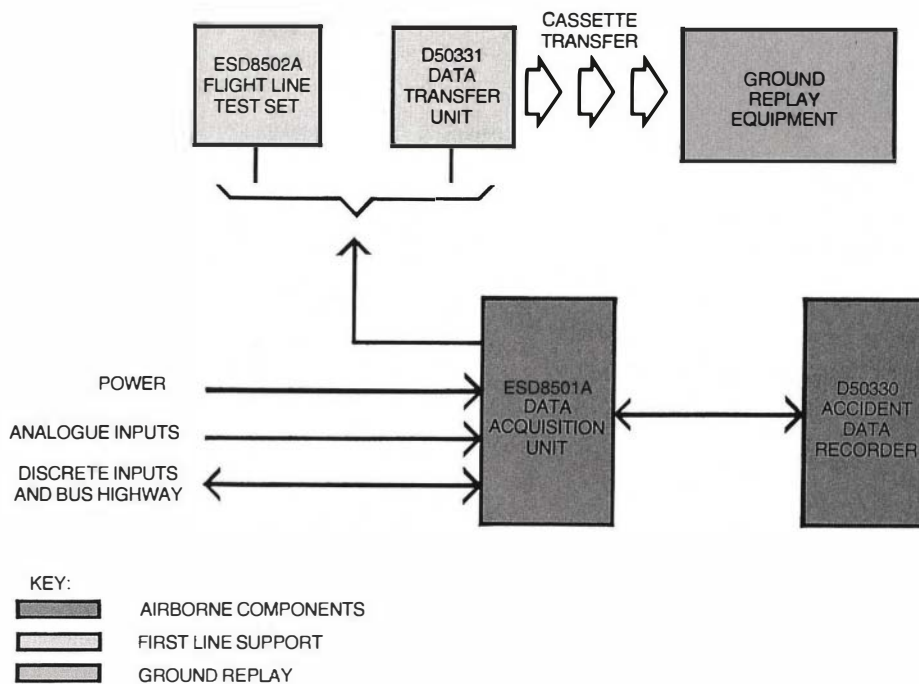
ESD8502A FLIGHT LINE TEST SET

D50331 DATA TRANSFER UNIT

CASSETTE TRANSFER

GROUND REPLAY EQUIPMENT

POWER

ANALOGUE INPUTS

DISCRETE INPUTS AND BUS HIGHWAY

ESD8501A DATA ACQUISITION UNIT

D50330 ACCIDENT DATA RECORDER

KEY:

AIRBORNE COMPONENTS

FIRST LINE SUPPORT

GROUND REPLAY